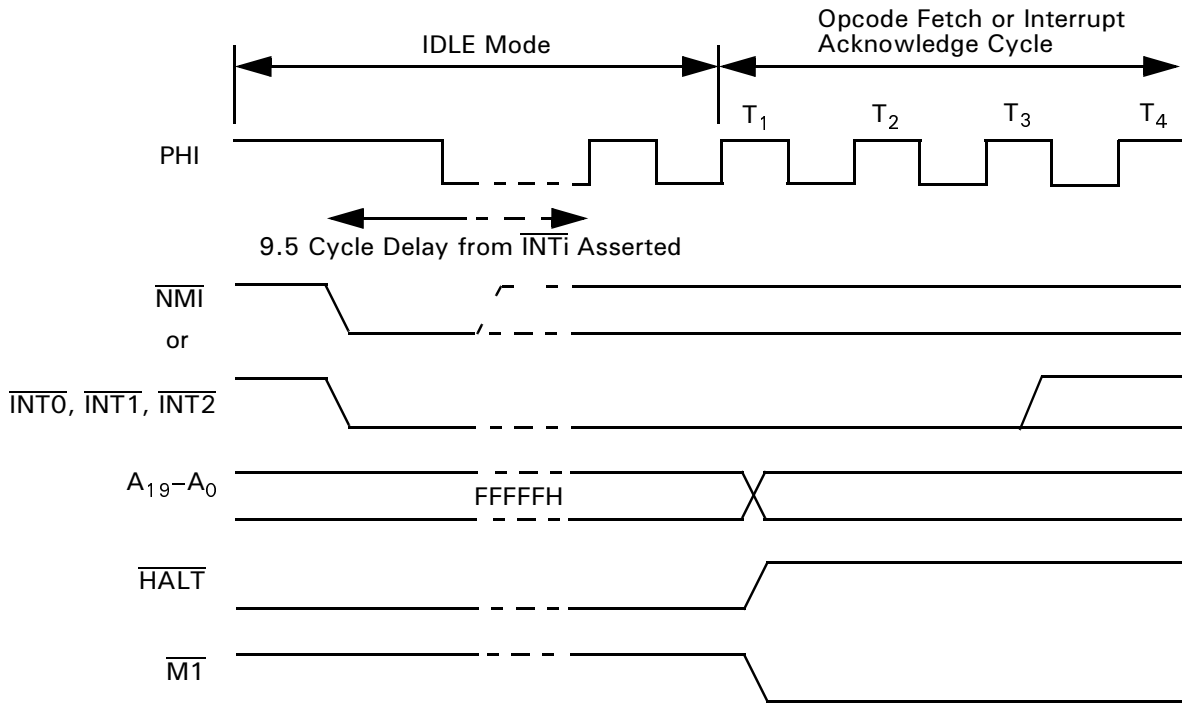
IDLE Mode

Opcode Fetch or Interrupt Acknowledge Cycle

$T_1$ $T_2$ $T_3$ $T_4$

PHI

9.5 Cycle Delay from $\overline{INTi}$ Asserted

$\overline{NMI}$

or

$\overline{INT0}$, $\overline{INT1}$, $\overline{INT2}$

$A_{19}$–$A_0$

FFFFFH

$\overline{HALT}$

$\overline{M1}$